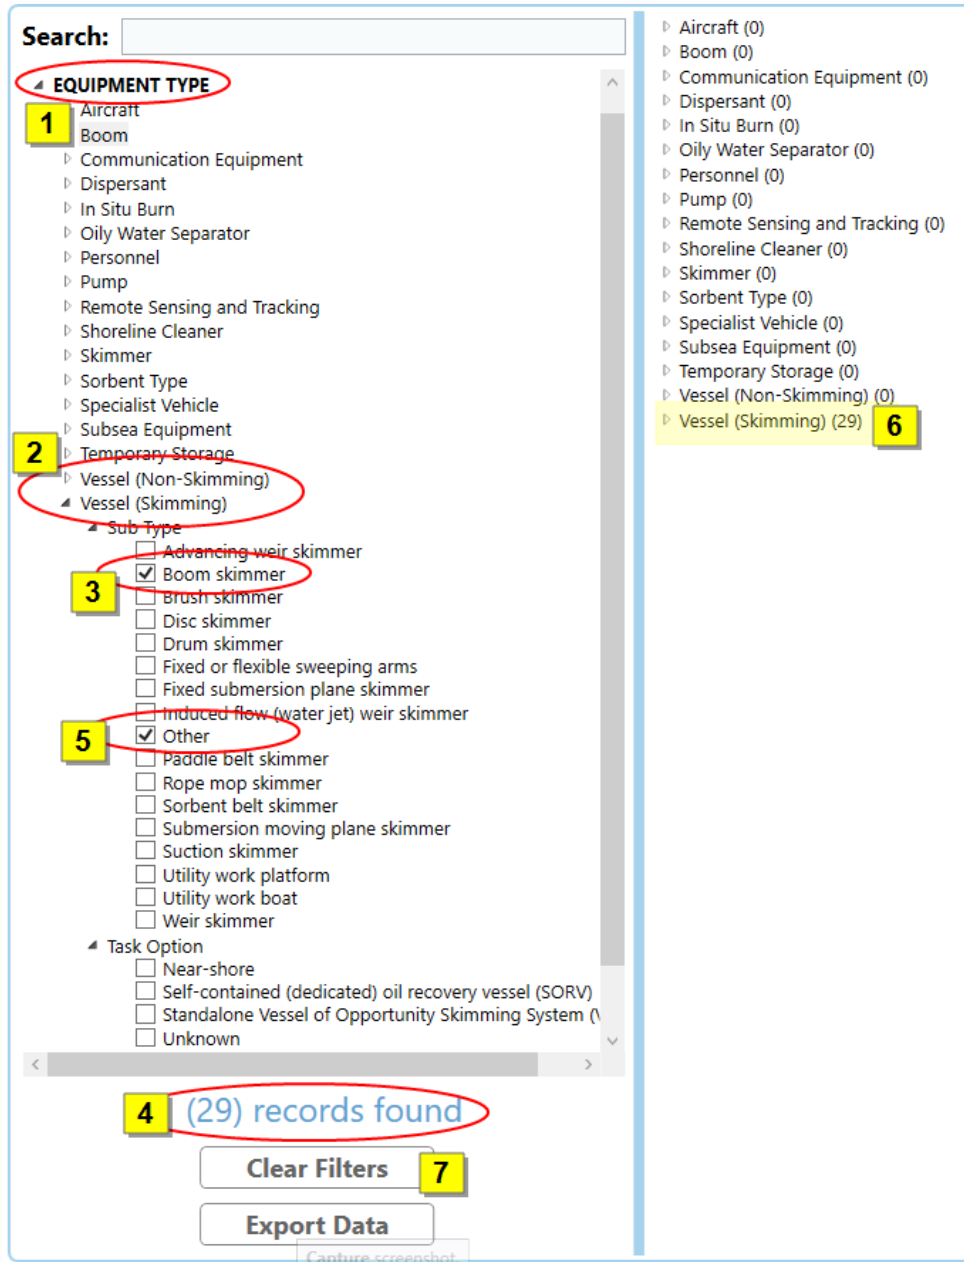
Search:

EQUIPMENT TYPE
1
Aircraft
Boom
Communication Equipment
Dispersant
In Situ Burn
Oily Water Separator
Personnel
Pump
Remote Sensing and Tracking
Shoreline Cleaner
Skimmer
Sorbent Type
Specialist Vehicle
Subsea Equipment
2
Temporary Storage
Vessel (Non-Skimming)
Vessel (Skimming)
Sub Type
Advancing weir skimmer
3
☑ Boom skimmer
Brush skimmer
Disc skimmer
Drum skimmer
Fixed or flexible sweeping arms
Fixed submersion plane skimmer
Induced flow (water jet) weir skimmer
5
☑ Other
Paddle belt skimmer
Rope mop skimmer
Sorbent belt skimmer
Submersion moving plane skimmer
Suction skimmer
Utility work platform
Utility work boat
Weir skimmer
Task Option
Near-shore
Self-contained (dedicated) oil recovery vessel (SORV)
Standalone Vessel of Opportunity Skimming System (\
Unknown

4
(29) records found
Clear Filters
7
Export Data
Capture screenshot

Aircraft (0)
Boom (0)
Communication Equipment (0)
Dispersant (0)
In Situ Burn (0)
Oily Water Separator (0)
Personnel (0)
Pump (0)
Remote Sensing and Tracking (0)
Shoreline Cleaner (0)
Skimmer (0)
Sorbent Type (0)
Specialist Vehicle (0)
Subsea Equipment (0)
Temporary Storage (0)
Vessel (Non-Skimming) (0)
Vessel (Skimming) (29)
6